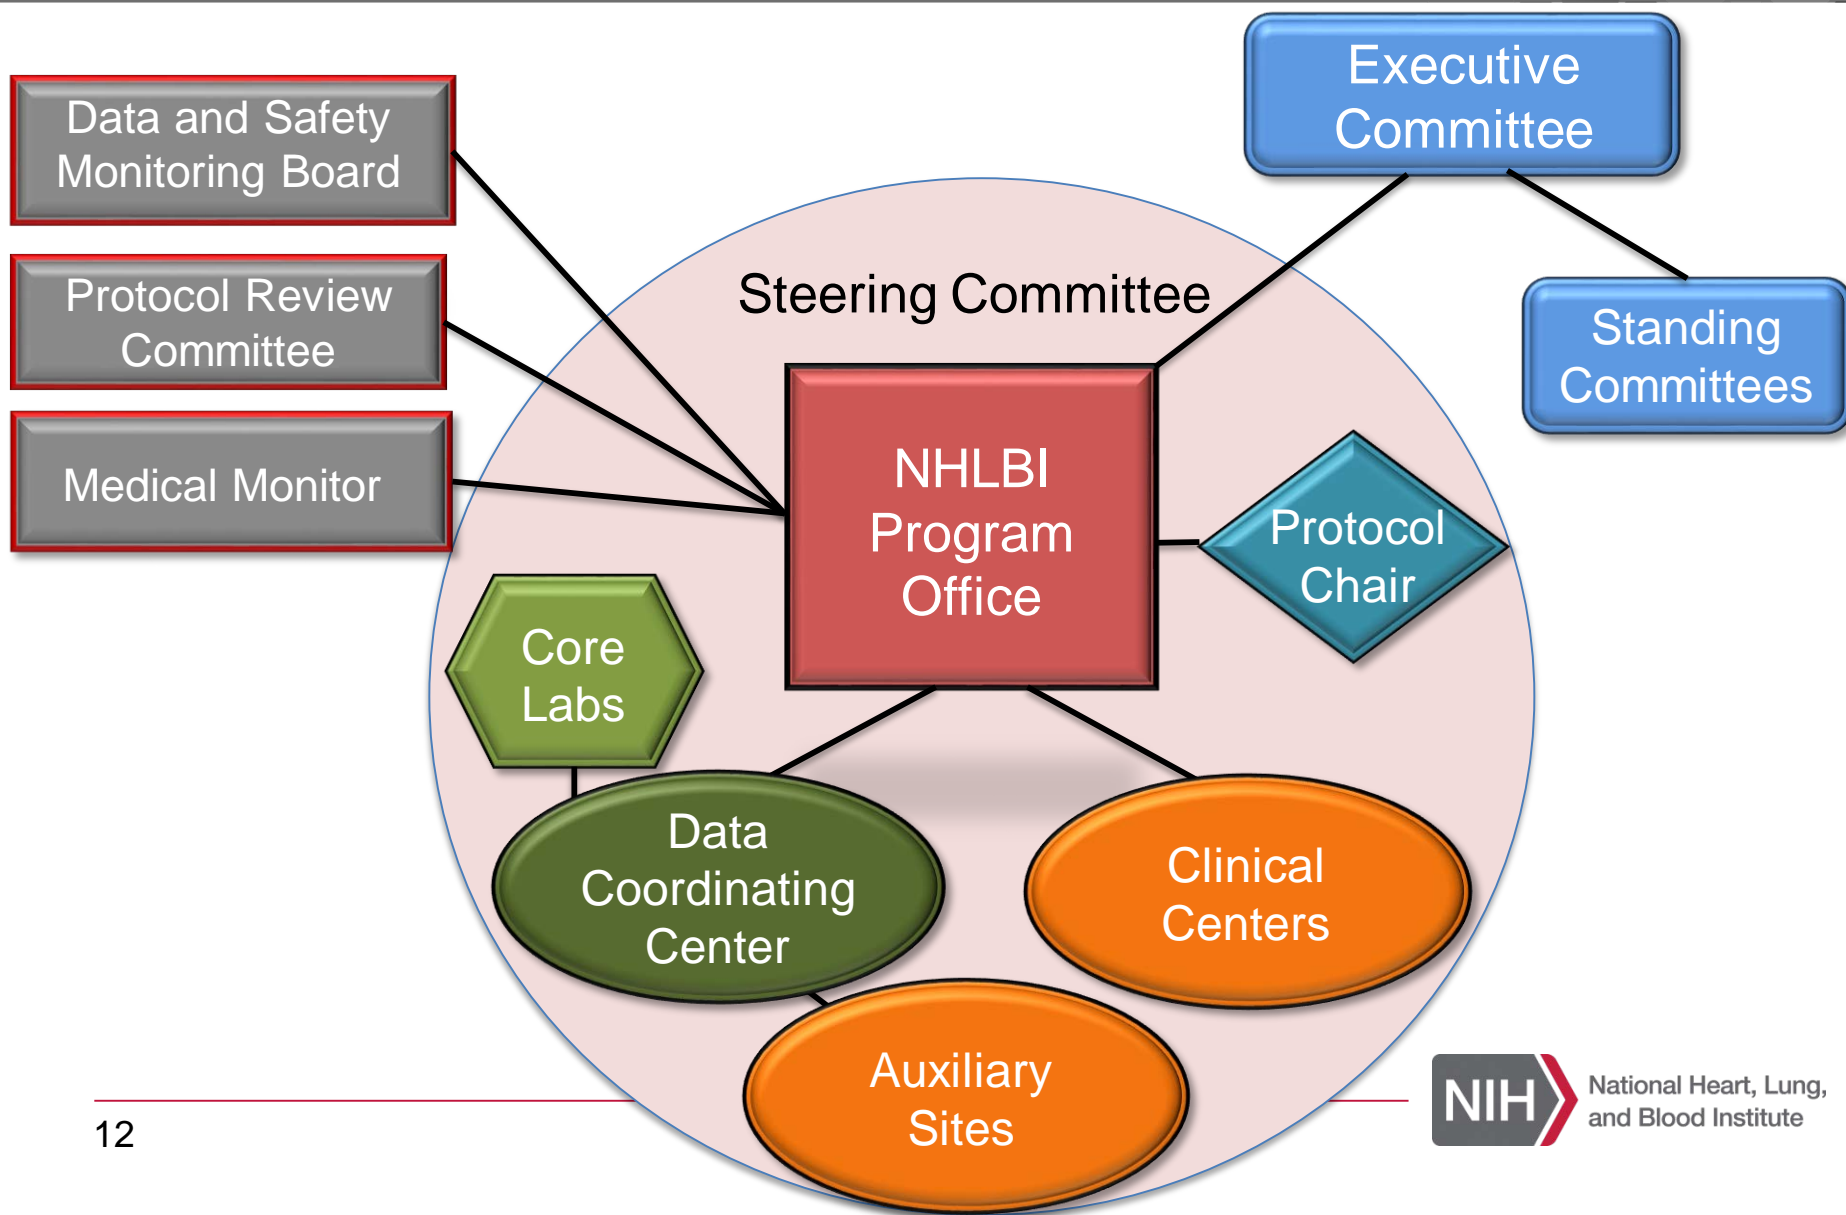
Data and Safety Monitoring Board

Protocol Review Committee

Medical Monitor

Executive Committee

Standing Committees

Steering Committee

NHLBI Program Office

Protocol Chair

Core Labs

Data Coordinating Center

Clinical Centers

Auxiliary Sites

12

NIH National Heart, Lung, and Blood Institute